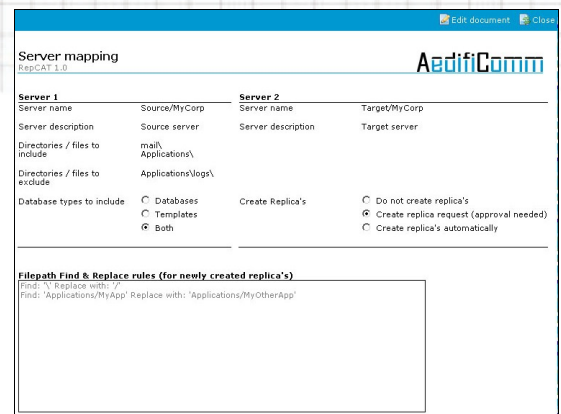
Edit document Close

Server mapping
RepCAT 1.0

AedifiComm

Server 1
Server name Source/MyCorp
Server description Source server
Directories / files to include mail\ Applications\
Directories / files to exclude Applications\logs\
Database types to include
Databases
Templates
Both

Server 2
Server name Target/MyCorp
Server description Target server
Create Replica's
Do not create replica's
Create replica request (approval needed)
Create replica's automatically

Filepath Find & Replace rules (for newly created replica's)
Find: '\' Replace with: '/'
Find: 'Applications/MyApp' Replace with: 'Applications/MyOtherApp'